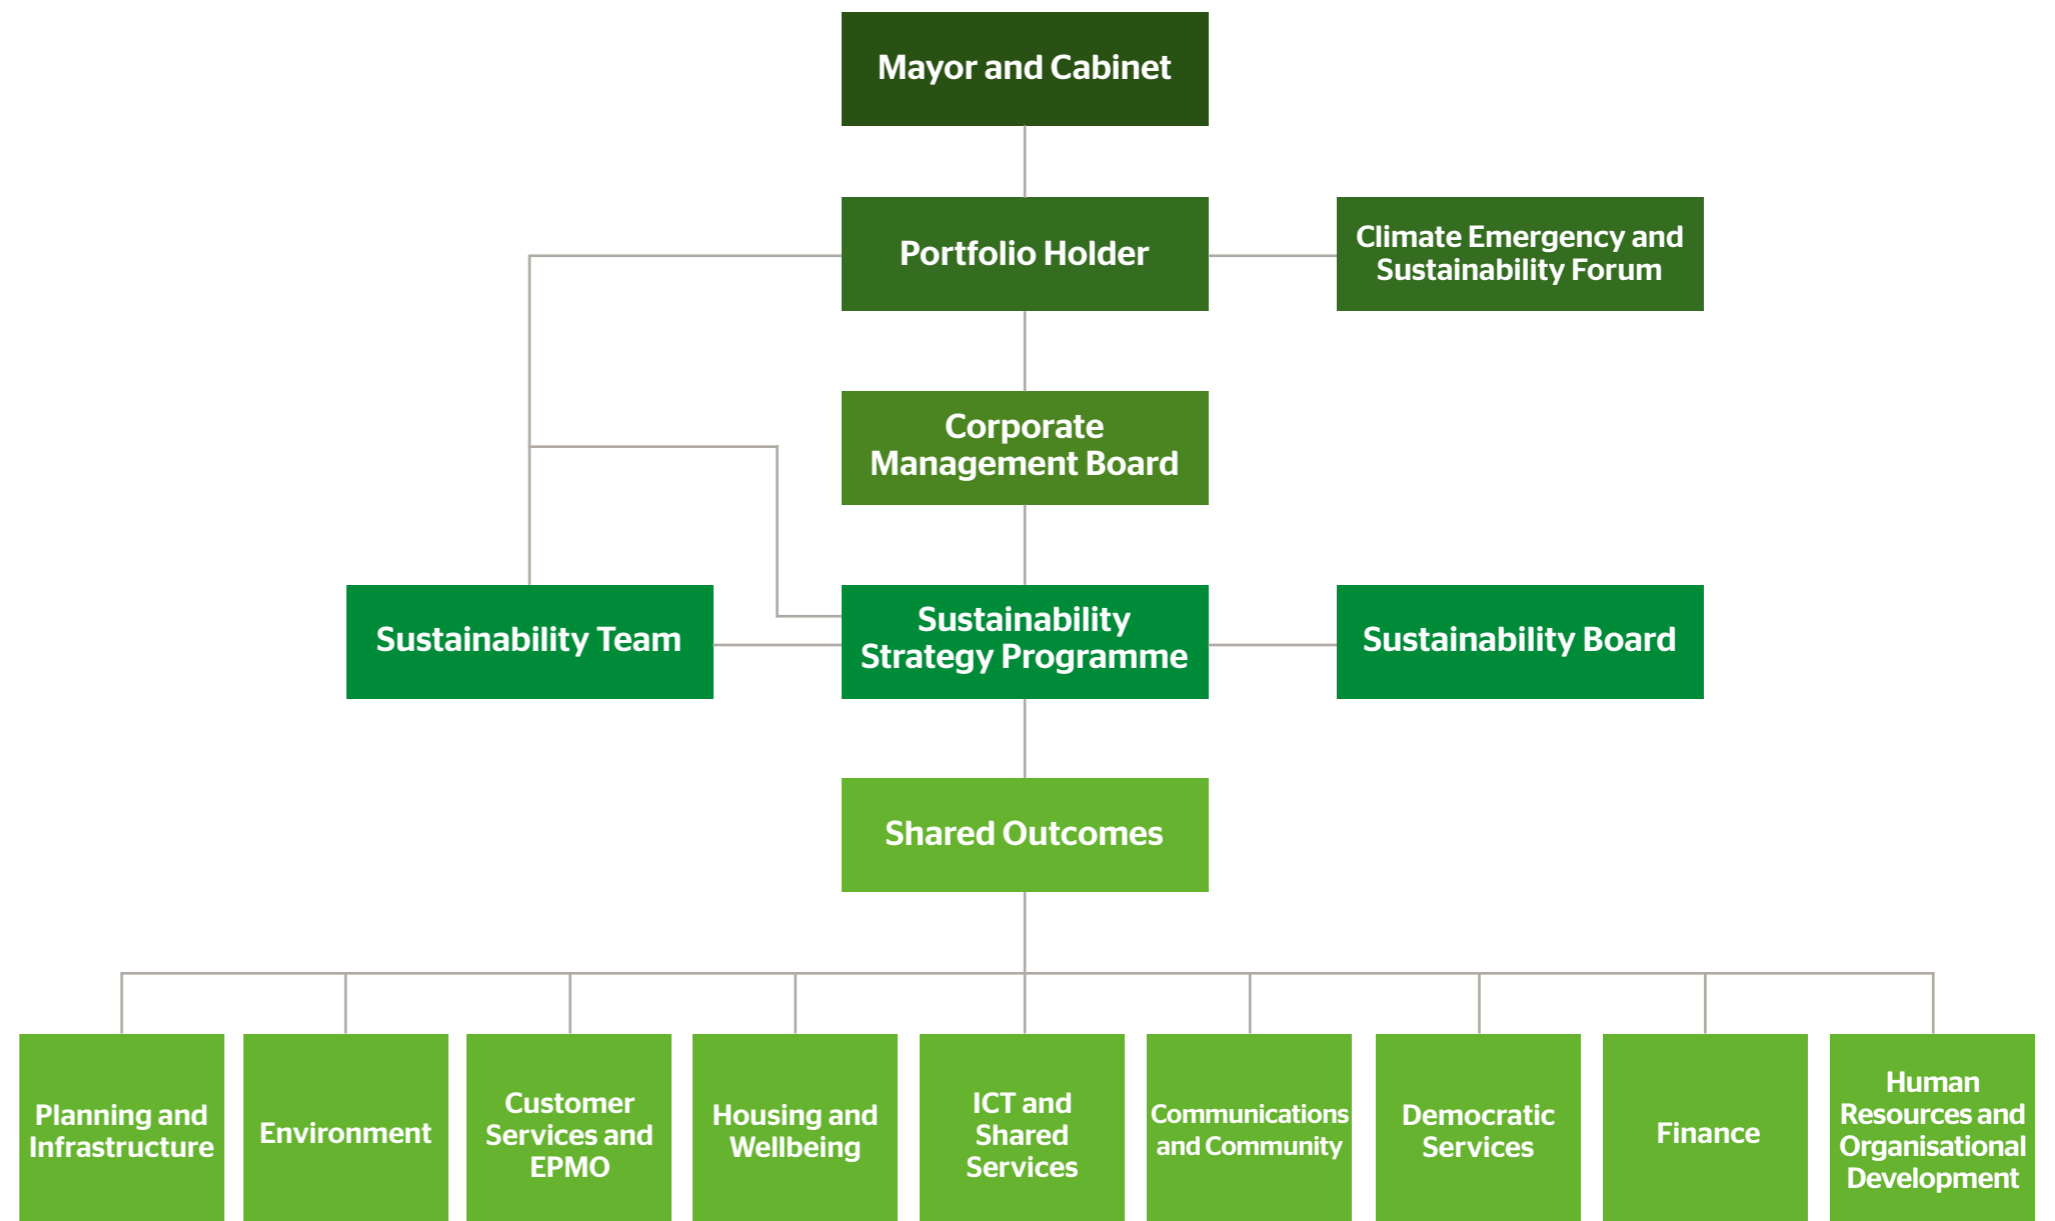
Mayor and Cabinet

Portfolio Holder

Climate Emergency and Sustainability Forum

Corporate Management Board

Sustainability Team

Sustainability Strategy Programme

Sustainability Board

Shared Outcomes

Planning and Infrastructure

Environment

Customer Services and EPMO

Housing and Wellbeing

ICT and Shared Services

Communications and Community

Democratic Services

Finance

Human Resources and Organisational Development